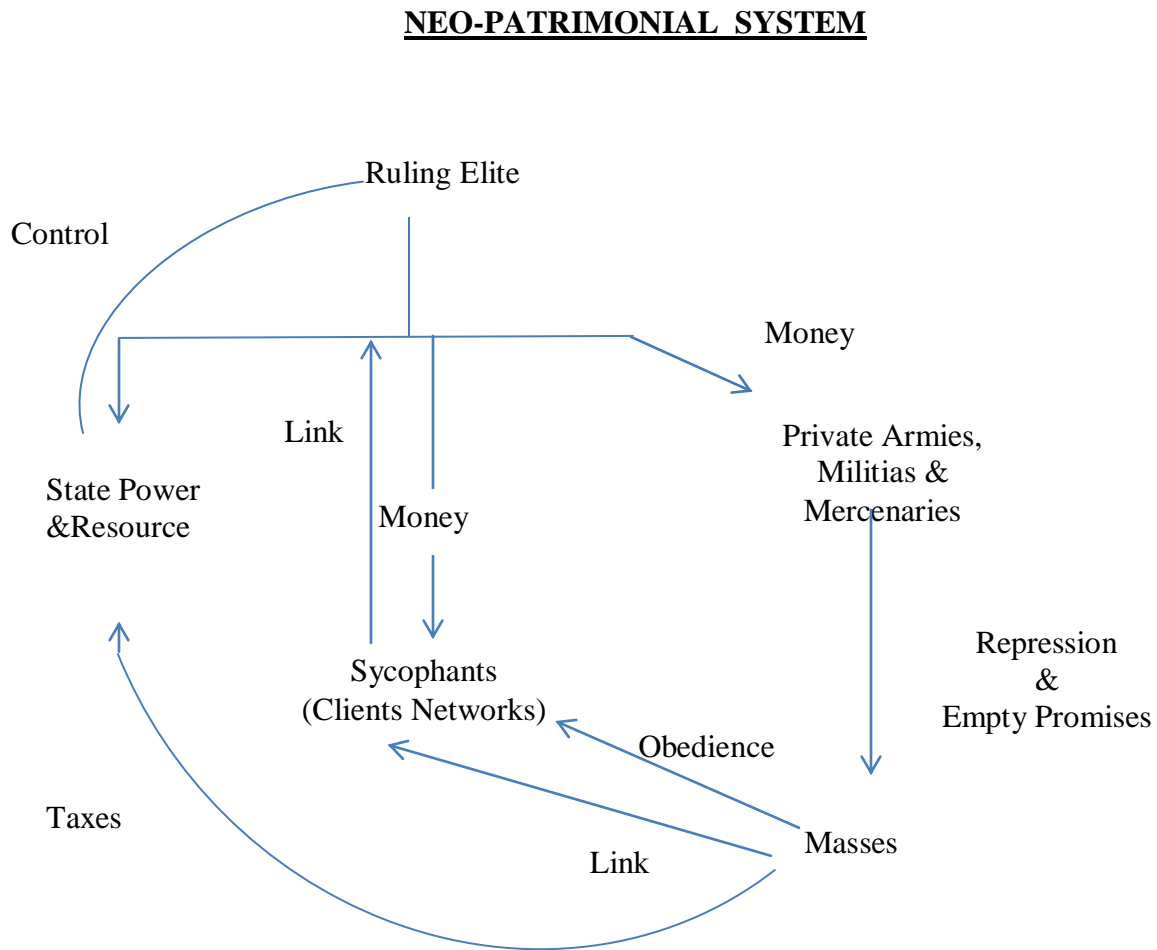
NEO-PATRIMONIAL SYSTEM

Ruling Elite

Control

Money

Link

Private Armies, Militias & Mercenaries

State Power &Resource

Money

Repression & Empty Promises

Sycophants (Clients Networks)

Obedience

Taxes

Masses

Link